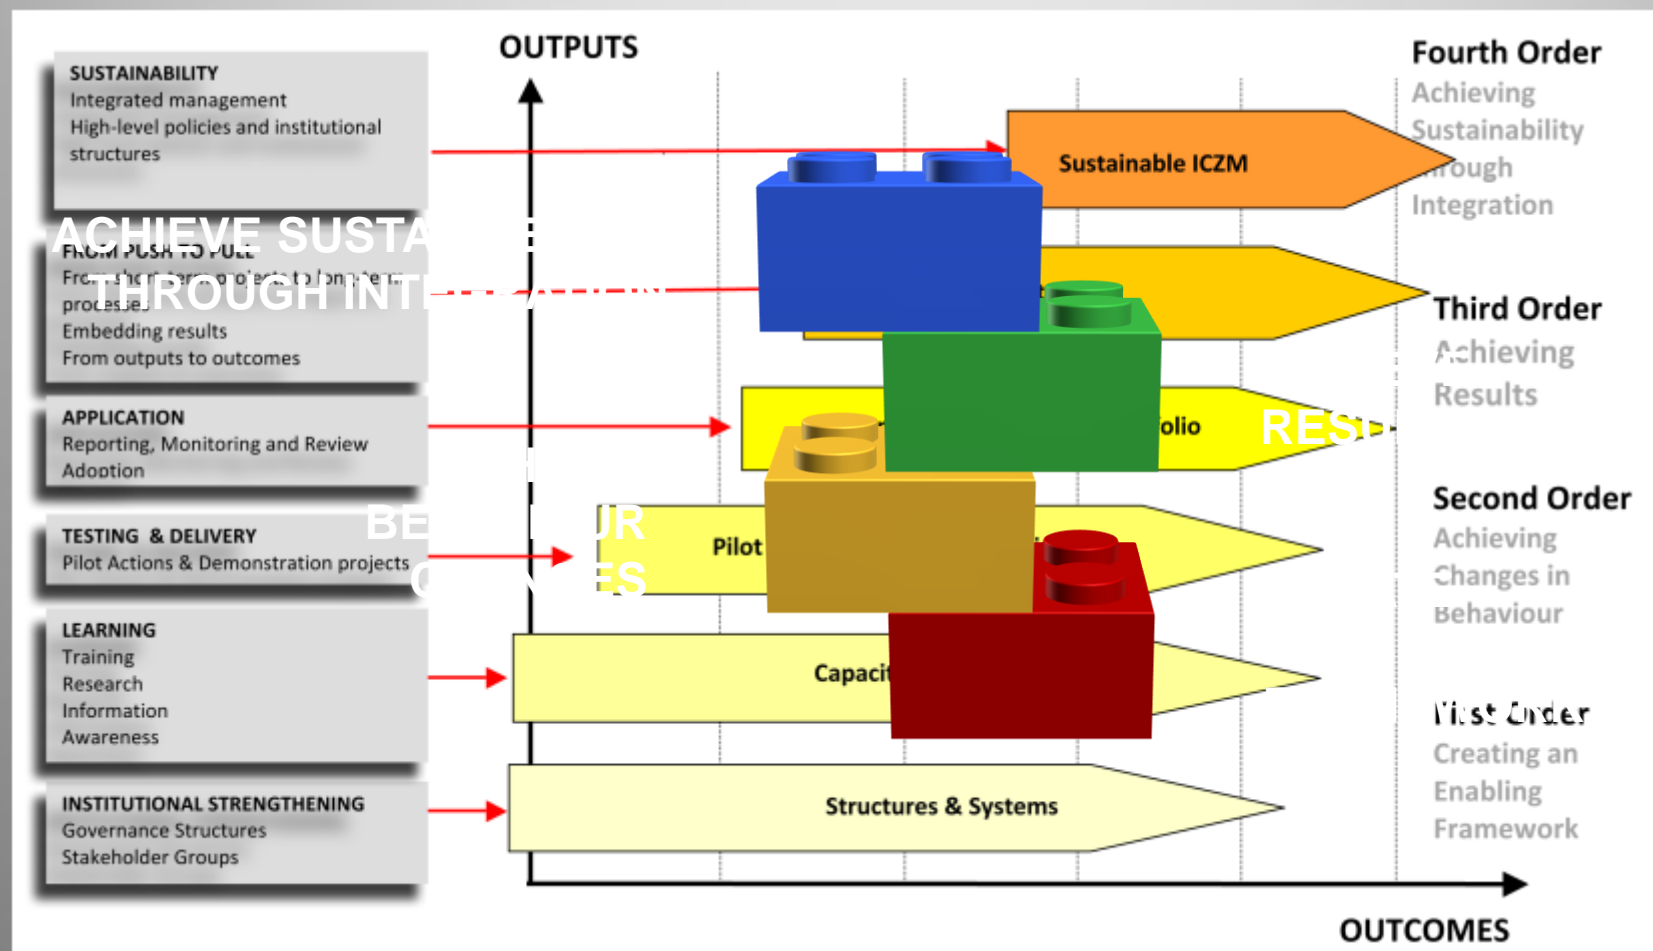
SUSTAINABILITY
Integrated management
High-level policies and institutional structures

ACHIEVE SUSTA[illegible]
THROUGH INT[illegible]

FROM PUSH TO PULL
Fro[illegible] projects to long term processes
Embedding results
From outputs to outcomes

APPLICATION
Reporting, Monitoring and Review
Adoption

TESTING & DELIVERY
Pilot Actions & Demonstration projects

BE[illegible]UR
C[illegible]ES

LEARNING
Training
Research
Information
Awareness

INSTITUTIONAL STRENGTHENING
Governance Structures
Stakeholder Groups

OUTPUTS

Sustainable ICZM

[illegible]olio

RES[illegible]

Pilot

Capacit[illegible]

Structures & Systems

OUTCOMES

Fourth Order
Achieving Sustainability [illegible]rough Integration

Third Order
Achieving Results

Second Order
Achieving Changes in Behaviour

First Order
Creating an Enabling Framework